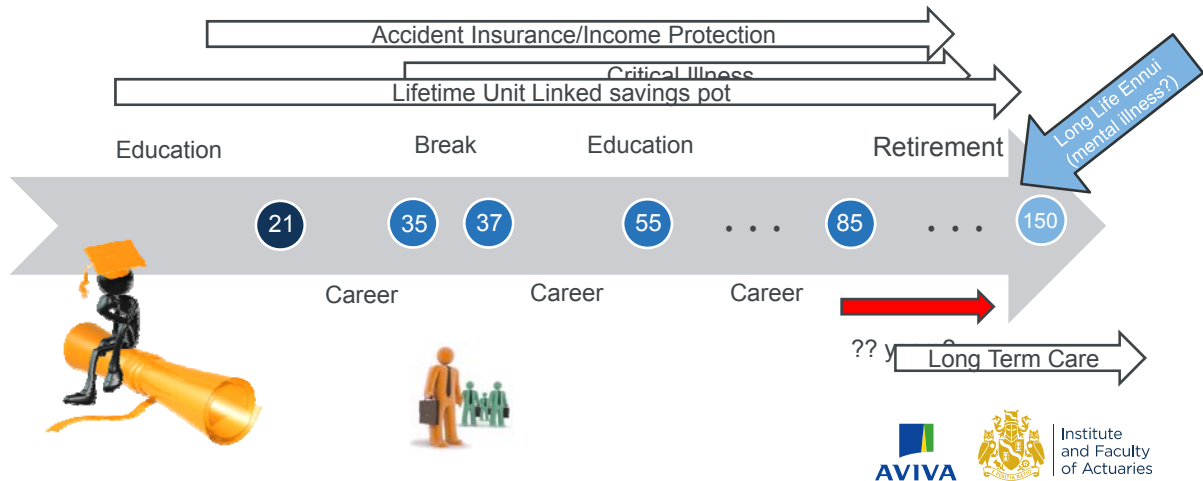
Accident Insurance/Income Protection

Critical Illness

Lifetime Unit Linked savings pot

Education

Break

Education

Retirement

Long Life Ennui (mental illness?)

21

35

37

55

. . .

85

. . .

150

Career

Career

Career

?? y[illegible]

Long Term Care

AVIVA

Institute and Faculty of Actuaries